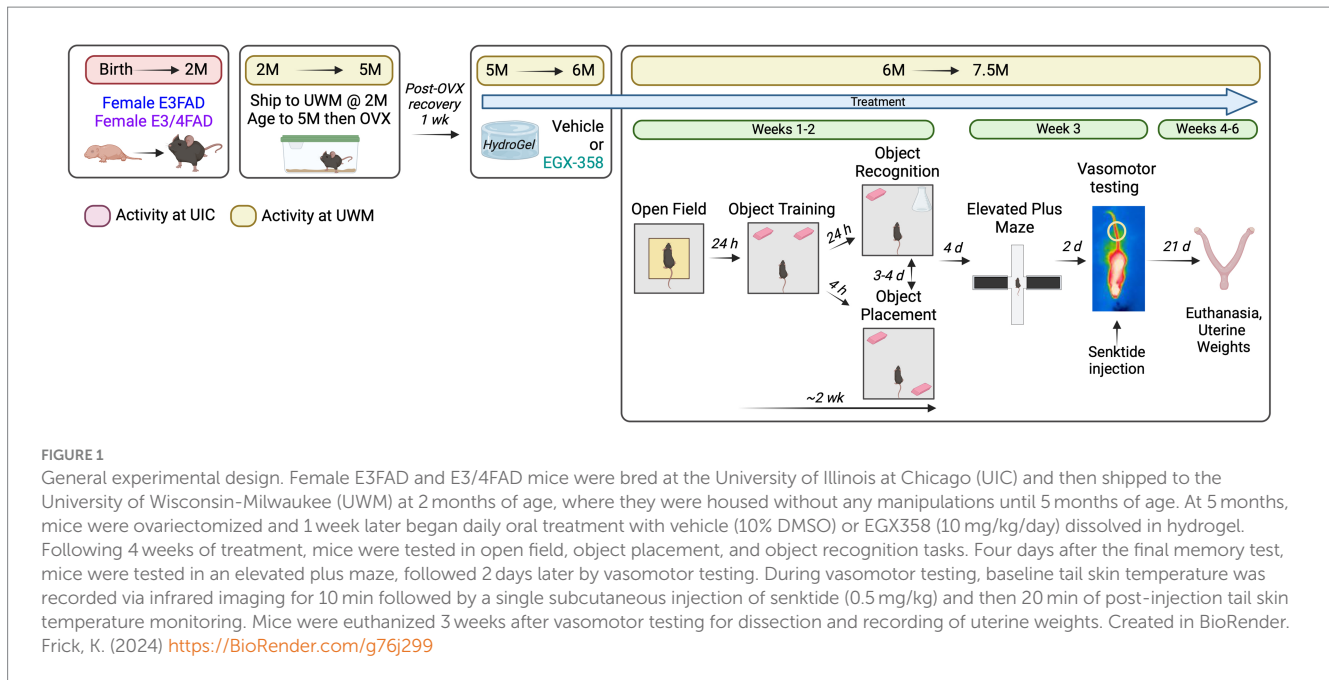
Birth → 2M

Female E3FAD
Female E3/4FAD

2M → 5M

Ship to UWM @ 2M
Age to 5M then OVX

Post-OVX recovery 1 wk

5M → 6M

HydroGel

Vehicle or EGX-358

Activity at UIC
Activity at UWM

6M → 7.5M

Treatment

Weeks 1-2
Week 3
Weeks 4-6

Open Field
24 h
Object Training
24 h
Object Recognition
3-4 d
4 h
Object Placement
~2 wk
4 d
Elevated Plus Maze
2 d
Vasomotor testing
Senktide injection
21 d
Euthanasia, Uterine Weights

FIGURE 1
General experimental design. Female E3FAD and E3/4FAD mice were bred at the University of Illinois at Chicago (UIC) and then shipped to the University of Wisconsin-Milwaukee (UWM) at 2 months of age, where they were housed without any manipulations until 5 months of age. At 5 months, mice were ovariectomized and 1 week later began daily oral treatment with vehicle (10% DMSO) or EGX358 (10 mg/kg/day) dissolved in hydrogel. Following 4 weeks of treatment, mice were tested in open field, object placement, and object recognition tasks. Four days after the final memory test, mice were tested in an elevated plus maze, followed 2 days later by vasomotor testing. During vasomotor testing, baseline tail skin temperature was recorded via infrared imaging for 10 min followed by a single subcutaneous injection of senktide (0.5 mg/kg) and then 20 min of post-injection tail skin temperature monitoring. Mice were euthanized 3 weeks after vasomotor testing for dissection and recording of uterine weights. Created in BioRender. Frick, K. (2024) https://BioRender.com/g76j299